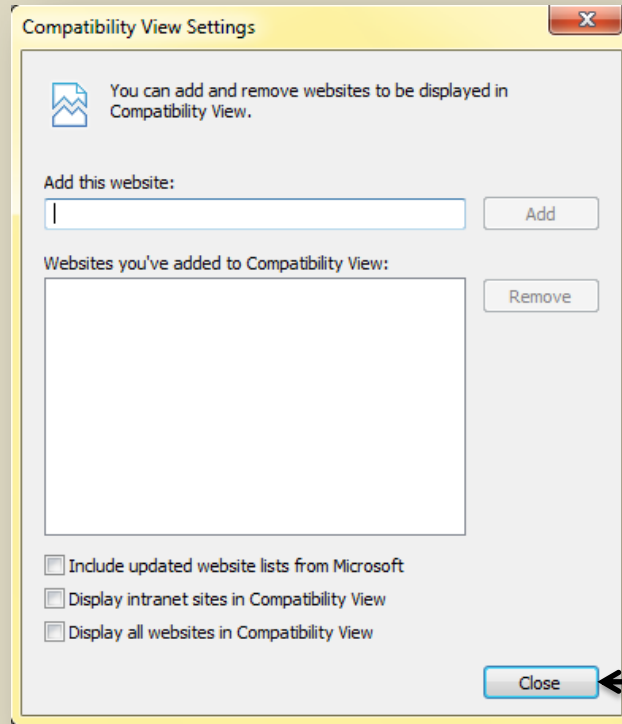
Compatibility View Settings

You can add and remove websites to be displayed in Compatibility View.

Add this website:

Add

Websites you've added to Compatibility View:

Remove

Include updated website lists from Microsoft

Display intranet sites in Compatibility View

Display all websites in Compatibility View

Close